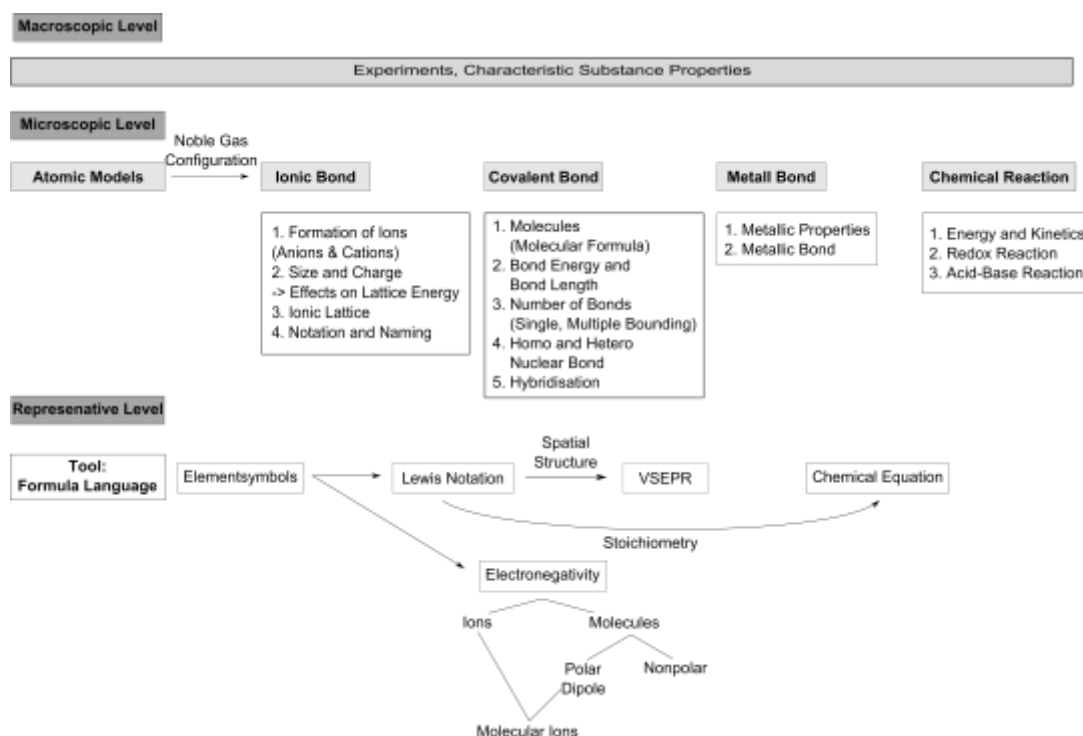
Macroscopic Level

Experiments, Characteristic Substance Properties

Microscopic Level

Noble Gas Configuration

Atomic Models

Ionic Bond

Covalent Bond

Metall Bond

Chemical Reaction

1. Formation of Ions (Anions & Cations)
2. Size and Charge
-> Effects on Lattice Energy
3. Ionic Lattice
4. Notation and Naming

1. Molecules (Molecular Formula)
2. Bond Energy and Bond Length
3. Number of Bonds (Single, Multiple Bounding)
4. Homo and Hetero Nuclear Bond
5. Hybridisation

1. Metallic Properties
2. Metallic Bond

1. Energy and Kinetics
2. Redox Reaction
3. Acid-Base Reaction

Represenative Level

Tool: Formula Language

Elementsymbols

Lewis Notation

Spatial Structure

VSEPR

Chemical Equation

Stoichiometry

Electronegativity

Ions

Molecules

Polar Dipole

Nonpolar

Molecular Ions